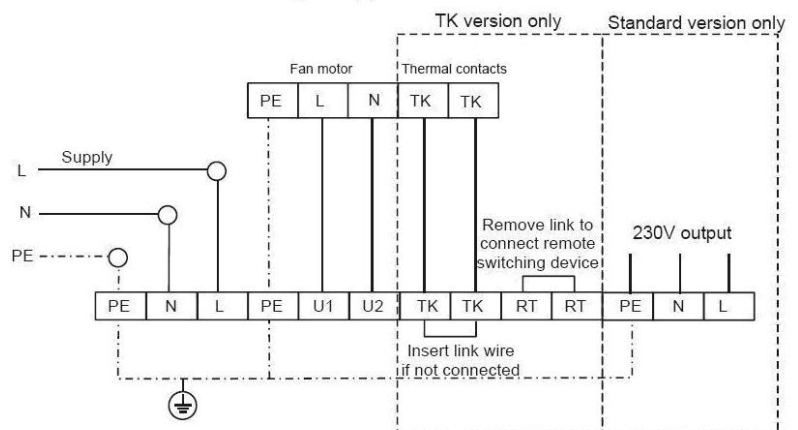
TK version only

Standard version only

Fan motor

Thermal contacts

PE L N TK TK

L Supply

N

PE

Remove link to connect remote switching device

230V output

PE N L PE U1 U2 TK TK RT RT PE N L

Insert link wire if not connected